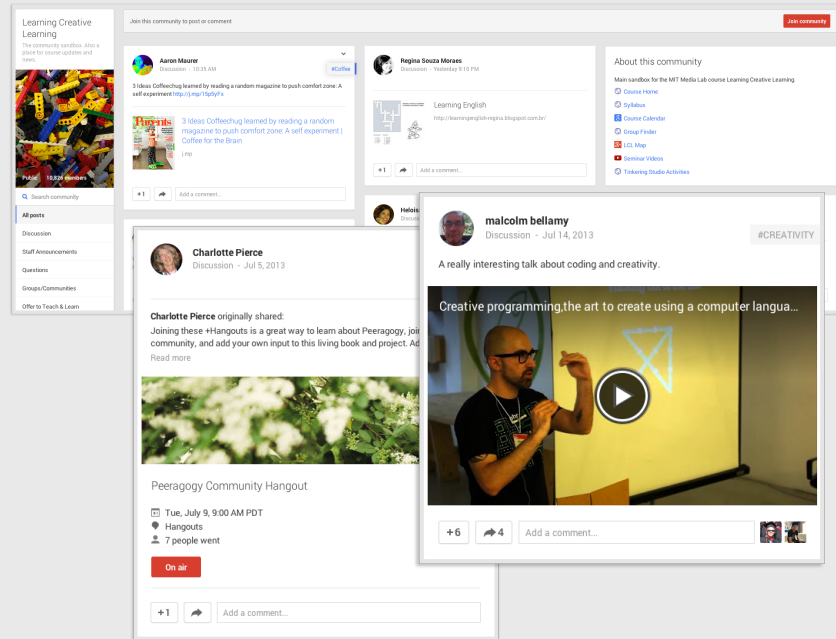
Learning Creative Learning

The community sandbox. Also a place for course updates and news.

Public 10,826 members

Search community

All posts

Discussion

Staff Announcements

Questions

Groups/Communities

Offer to Teach & Learn

Join this community to post or comment

Join community

Aaron Maurer
Discussion - 10:35 AM

#Coffee

3 Ideas Coffeechug learned by reading a random magazine to push comfort zone: A self experiment http://j.mp/15p5yFx

3 Ideas Coffeechug learned by reading a random magazine to push comfort zone: A self experiment | Coffee for the Brain

j.mp

+1

Add a comment...

Regina Souza Moraes
Discussion - Yesterday 9:10 PM

Learning English

http://learningenglish-regina.blogspot.com.br/

+1

Add a comment...

About this community

Main sandbox for the MIT Media Lab course Learning Creative Learning.

Course Home

Syllabus

Course Calendar

Group Finder

LCL Map

Seminar Videos

Tinkering Studio Activities

Heloís
Discuss

Charlotte Pierce
Discussion - Jul 5, 2013

Charlotte Pierce originally shared:
Joining these +Hangouts is a great way to learn about Peeragogy, join community, and add your own input to this living book and project. Ad

Read more

Peeragogy Community Hangout

Tue, July 9, 9:00 AM PDT

Hangouts

7 people went

On air

+1

Add a comment...

malcolm bellamy
Discussion - Jul 14, 2013

#CREATIVITY

A really interesting talk about coding and creativity.

Creative programming,the art to create using a computer langua...

+6

4

Add a comment...